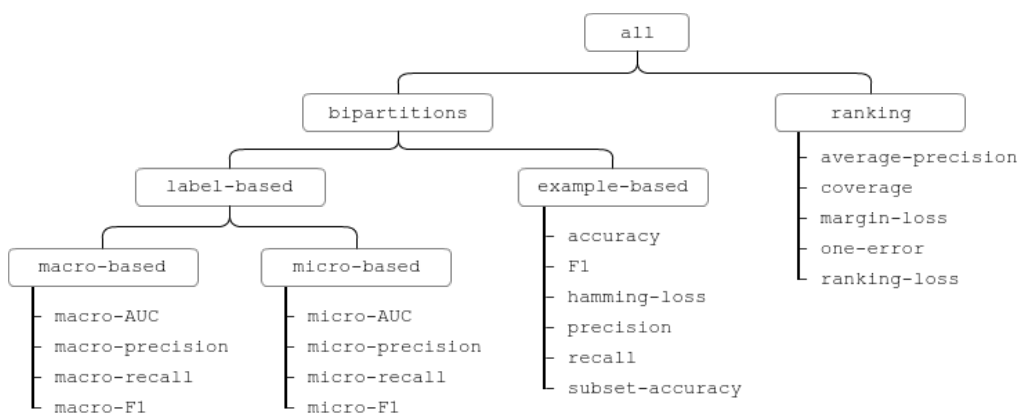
all

bipartitions

ranking

average-precision
coverage
margin-loss
one-error
ranking-loss

label-based

example-based

accuracy
F1
hamming-loss
precision
recall
subset-accuracy

macro-based

macro-AUC
macro-precision
macro-recall
macro-F1

micro-based

micro-AUC
micro-precision
micro-recall
micro-F1